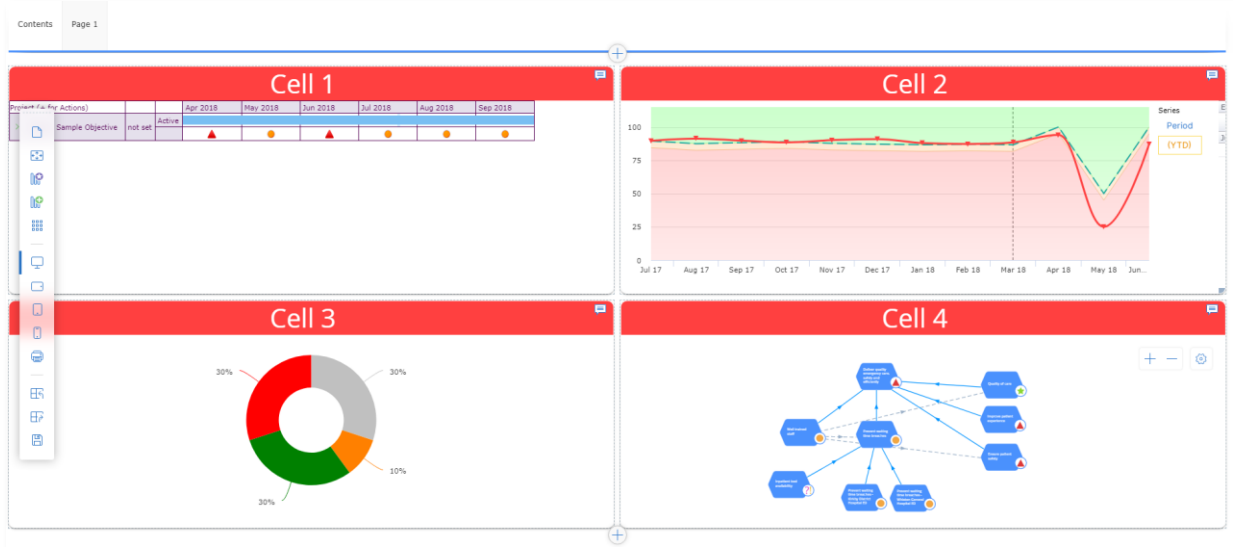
Contents Page 1

Cell 1

| Project (i for Actions) | | | Apr 2018 | May 2018 | Jun 2018 | Jul 2018 | Aug 2018 | Sep 2018 |
|---|---|---|---|---|---|---|---|---|
| Sample Objective | not set | Active | | | | | | |

Cell 2

Series
Period
(YTD)

100
75
50
25
0

Jul 17 Aug 17 Sep 17 Oct 17 Nov 17 Dec 17 Jan 18 Feb 18 Mar 18 Apr 18 May 18 Jun...

Cell 3

30%
30%
10%
30%

Cell 4

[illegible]